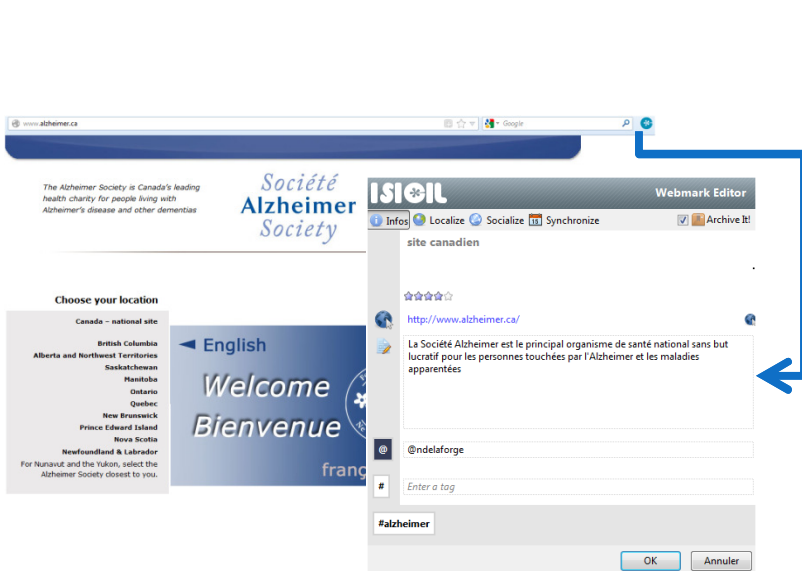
www.alzheimer.ca

Google

The Alzheimer Society is Canada's leading health charity for people living with Alzheimer's disease and other dementias

Société Alzheimer Society

Choose your location

Canada – national site

British Columbia
Alberta and Northwest Territories
Saskatchewan
Manitoba
Ontario
Quebec
New Brunswick
Prince Edward Island
Nova Scotia
Newfoundland & Labrador
For Nunavut and the Yukon, select the Alzheimer Society closest to you.

◄ English

Welcome
Bienvenue

franç

ISICIL

Webmark Editor

Infos Localize Socialize Synchronize Archive It!

site canadien

http://www.alzheimer.ca/

La Société Alzheimer est le principal organisme de santé national sans but lucratif pour les personnes touchées par l'Alzheimer et les maladies apparentées

@ndelaforge

Enter a tag

#alzheimer

OK Annuler